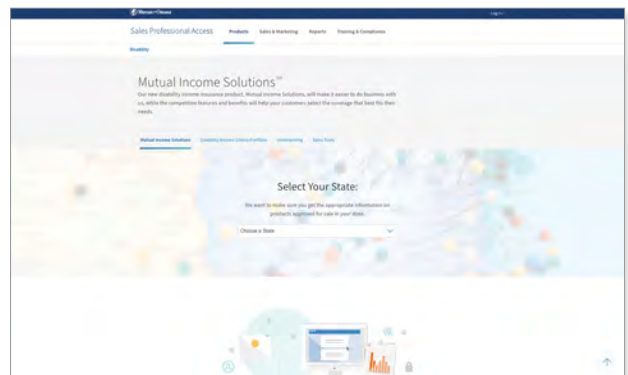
Mutual of Omaha

Log In

Sales Professional Access

Products

Sales & Marketing

Reports

Training & Compliance

Disability

Mutual Income Solutions℠

Our new disability income insurance product, Mutual Income Solutions, will make it easier to do business with us, while the competitive features and benefits will help your customers select the coverage that best fits their needs.

Mutual Income Solutions

Disability Income Claims Portfolio

Underwriting

Sales Tools

Select Your State:

We want to make sure you get the appropriate information on products approved for sale in your state.

Choose a State